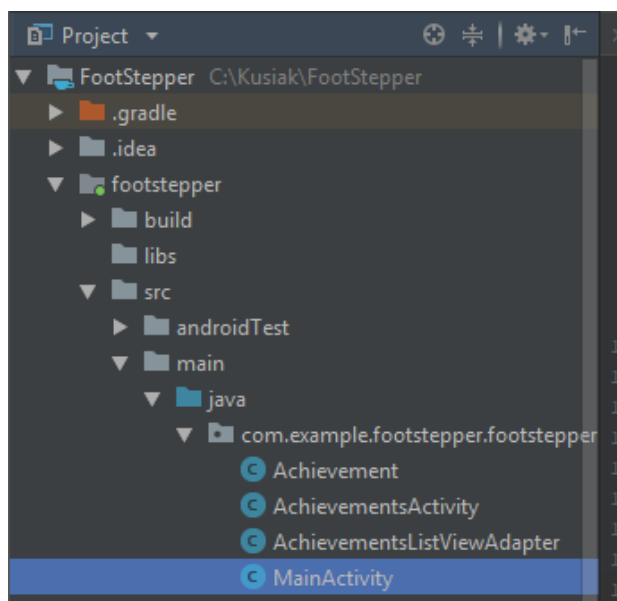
Project

FootStepper C:\Kusiak\FootStepper
.gradle
.idea
footstepper
build
libs
src
androidTest
main
java
com.example.footstepper.footstepper
C Achievement
C AchievementsActivity
C AchievementsListViewAdapter
C MainActivity